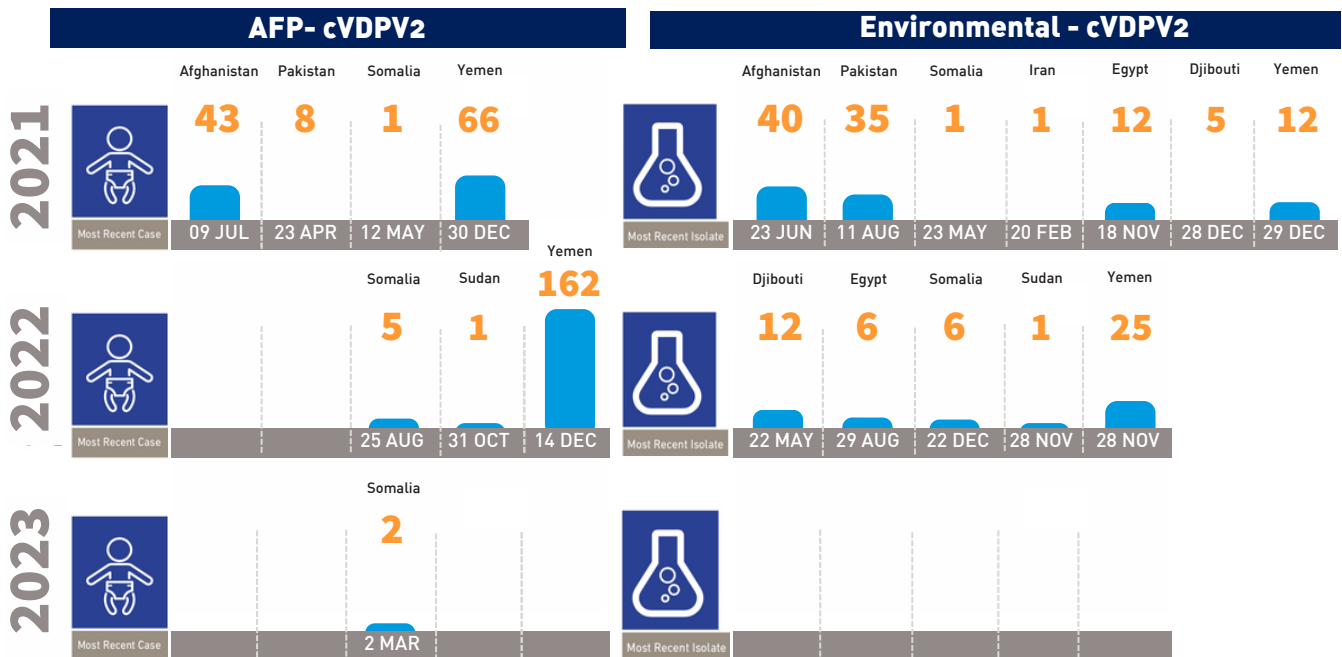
AFP- cVDPV2

Environmental - cVDPV2

2021

Afghanistan 43 09 JUL
Pakistan 8 23 APR
Somalia 1 12 MAY
Yemen 66 30 DEC
Most Recent Case

Afghanistan 40 23 JUN
Pakistan 35 11 AUG
Somalia 1 23 MAY
Iran 1 20 FEB
Egypt 12 18 NOV
Djibouti 5 28 DEC
Yemen 12 29 DEC
Most Recent Isolate

2022

Somalia 5 25 AUG
Sudan 1 31 OCT
Yemen 162 14 DEC
Most Recent Case

Djibouti 12 22 MAY
Egypt 6 29 AUG
Somalia 6 22 DEC
Sudan 1 28 NOV
Yemen 25 28 NOV
Most Recent Isolate

2023

Somalia 2 2 MAR
Most Recent Case

Most Recent Isolate